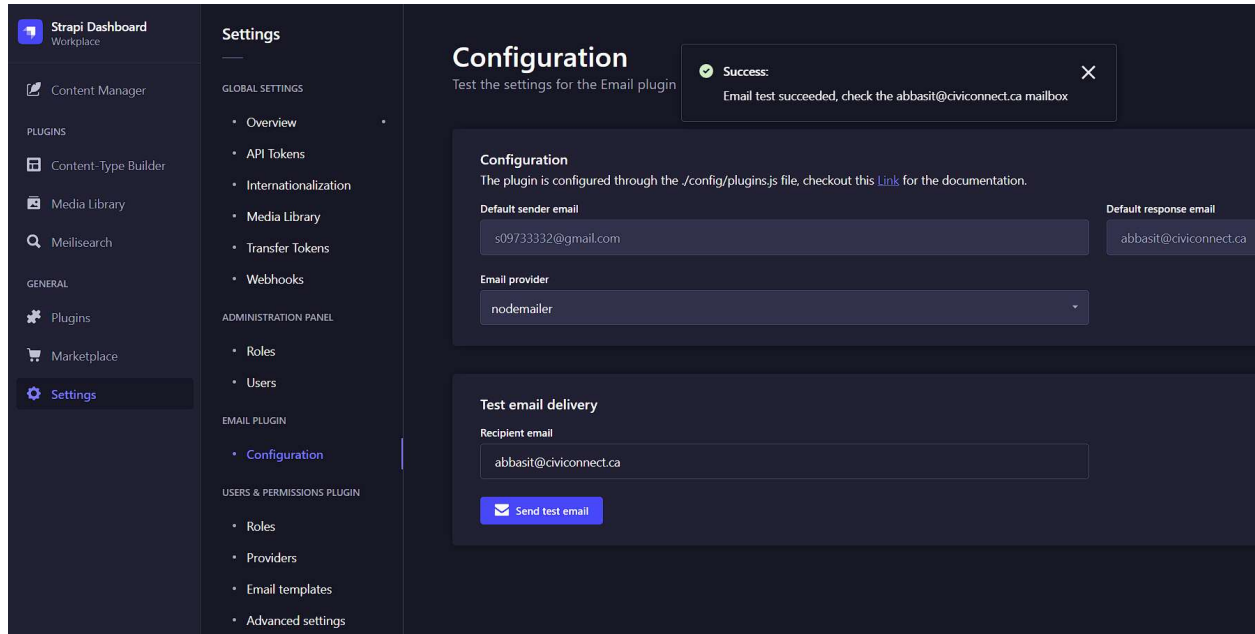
Strapi Dashboard
Workplace

Content Manager

PLUGINS

Content-Type Builder

Media Library

Meilisearch

GENERAL

Plugins

Marketplace

Settings

Settings

GLOBAL SETTINGS

• Overview

• API Tokens

• Internationalization

• Media Library

• Transfer Tokens

• Webhooks

ADMINISTRATION PANEL

• Roles

• Users

EMAIL PLUGIN

• Configuration

USERS & PERMISSIONS PLUGIN

• Roles

• Providers

• Email templates

• Advanced settings

Configuration

Test the settings for the Email plugin

Success:
Email test succeeded, check the abbasit@civiconnect.ca mailbox

Configuration

The plugin is configured through the ./config/plugins.js file, checkout this Link for the documentation.

Default sender email

s09733332@gmail.com

Default response email

abbasit@civiconnect.ca

Email provider

nodemailer

Test email delivery

Recipient email

abbasit@civiconnect.ca

Send test email